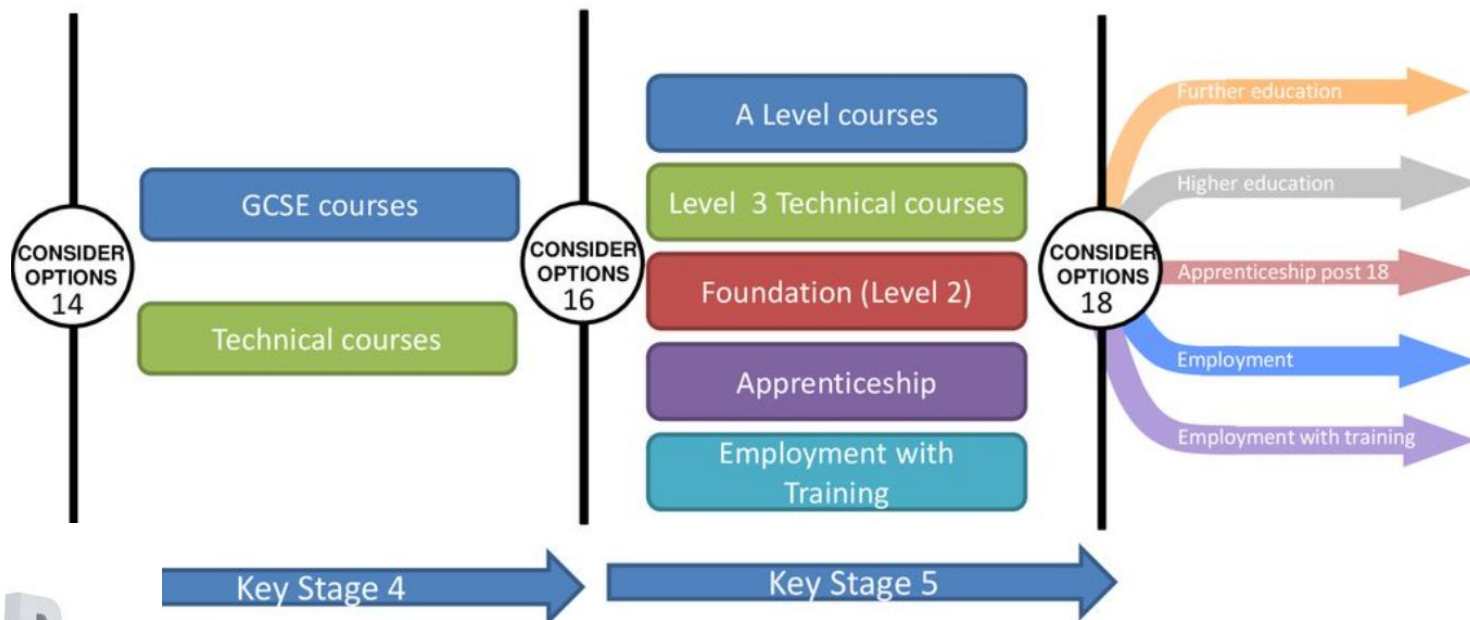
CONSIDER OPTIONS 14

GCSE courses

Technical courses

CONSIDER OPTIONS 16

A Level courses

Level 3 Technical courses

Foundation (Level 2)

Apprenticeship

Employment with Training

CONSIDER OPTIONS 18

Further education

Higher education

Apprenticeship post 18

Employment

Employment with training

Key Stage 4

Key Stage 5